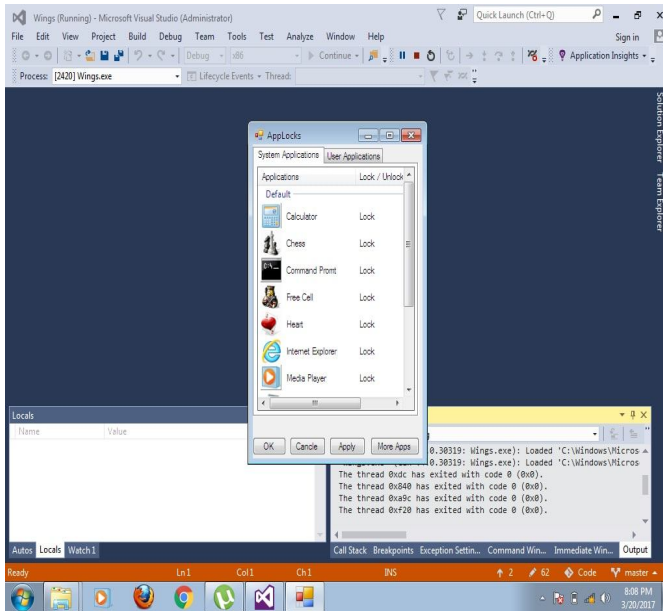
Wings (Running) - Microsoft Visual Studio (Administrator)

Quick Launch (Ctrl+Q)

File Edit View Project Build Debug Team Tools Test Analyze Window Help

Sign in

Debug x86 Continue Application Insights

Process: [2420] Wings.exe Lifecycle Events Thread:

Solution Explorer Team Explorer

AppLocks

System Applications User Applications

| Applications | Lock / Unlock |
|---|---|
| Default | |
| Calculator | Lock |
| Chess | Lock |
| Command Promt | Lock |
| Free Cell | Lock |
| Heart | Lock |
| Internet Explorer | Lock |
| Media Player | Lock |

OK Cancle Apply More Apps

Locals

Name Value

0.30319: Wings.exe): Loaded 'C:\Windows\Micros
0.30319: Wings.exe): Loaded 'C:\Windows\Micros
The thread 0xdc has exited with code 0 (0x0).
The thread 0x840 has exited with code 0 (0x0).
The thread 0xa9c has exited with code 0 (0x0).
The thread 0xf20 has exited with code 0 (0x0).

Autos Locals Watch 1

Call Stack Breakpoints Exception Settin... Command Win... Immediate Win... Output

Ready Ln 1 Col 1 Ch 1 INS 2 62 Code master

8:08 PM
3/20/2017